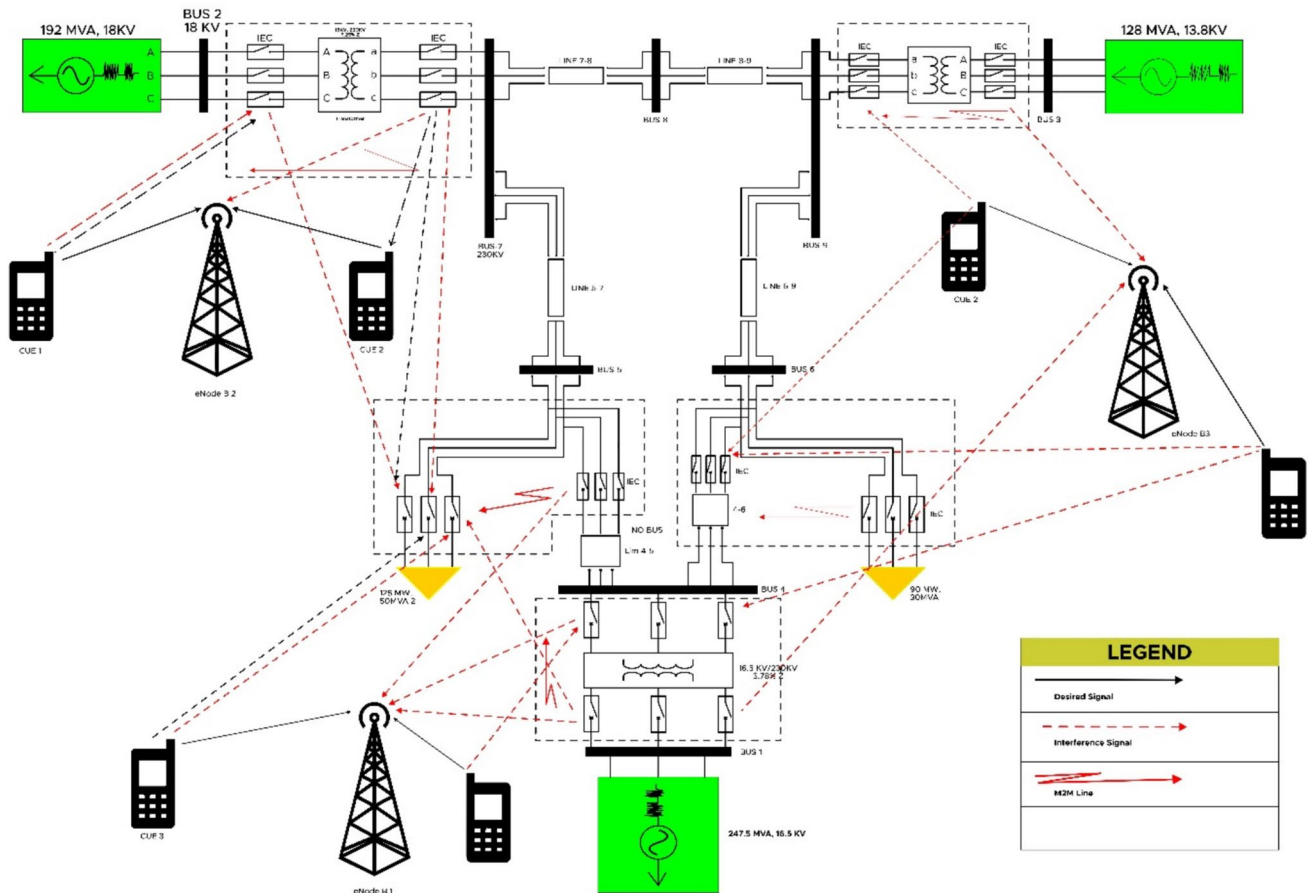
192 MVA, 18KV

BUS 2
18 KV

IEC

A
B
C

a
b
c

IEC

LINE 7-8

LINE 8-9

BUS 8

IEC

IEC

a
b
c

A
B
C

128 MVA, 13.8KV

BUS 3

BUS 7
230KV

BUS 9

LINE 5-7

LINE 6-9

CUE 1

eNode B 2

CUE 2

CUE 2

eNode B3

BUS 5

BUS 6

IEC

IEC

IEC

NO BUS

Lin 4 5

4-6

125 MW
50MVA 2

90 MW,
30MVA

BUS 4

16.5 KV/230KV
3.78% Z

BUS 1

CUE 3

eNode H 1

247.5 MVA, 16.5 KV

LEGEND

Desired Signal

Interference Signal

M2M Line